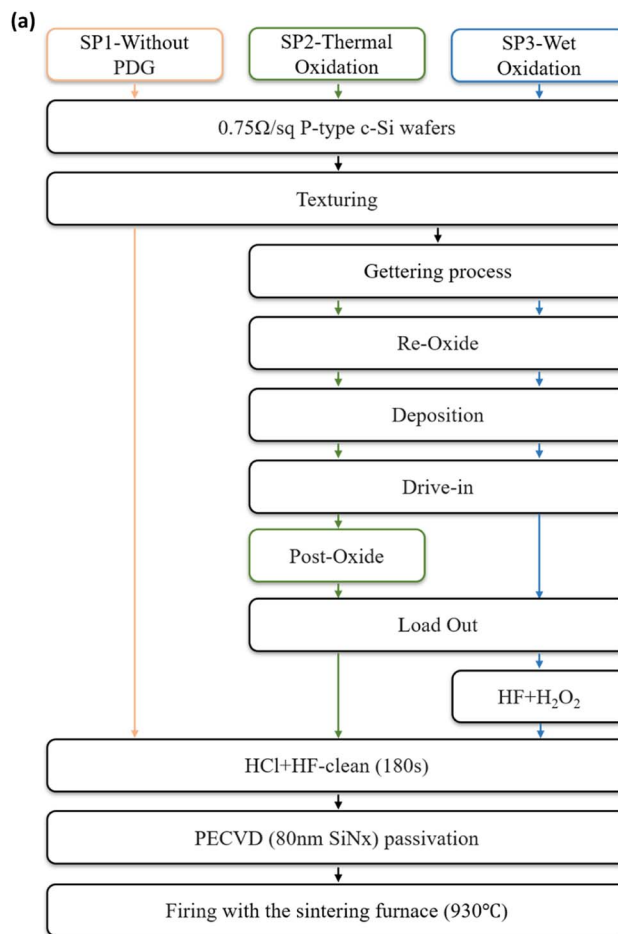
(a)

SP1-Without PDG

SP2-Thermal Oxidation

SP3-Wet Oxidation

0.75Ω/sq P-type c-Si wafers

Texturing

Gettering process

Re-Oxide

Deposition

Drive-in

Post-Oxide

Load Out

HF+$H_2O_2$

HCl+HF-clean (180s)

PECVD (80nm SiNx) passivation

Firing with the sintering furnace (930°C)